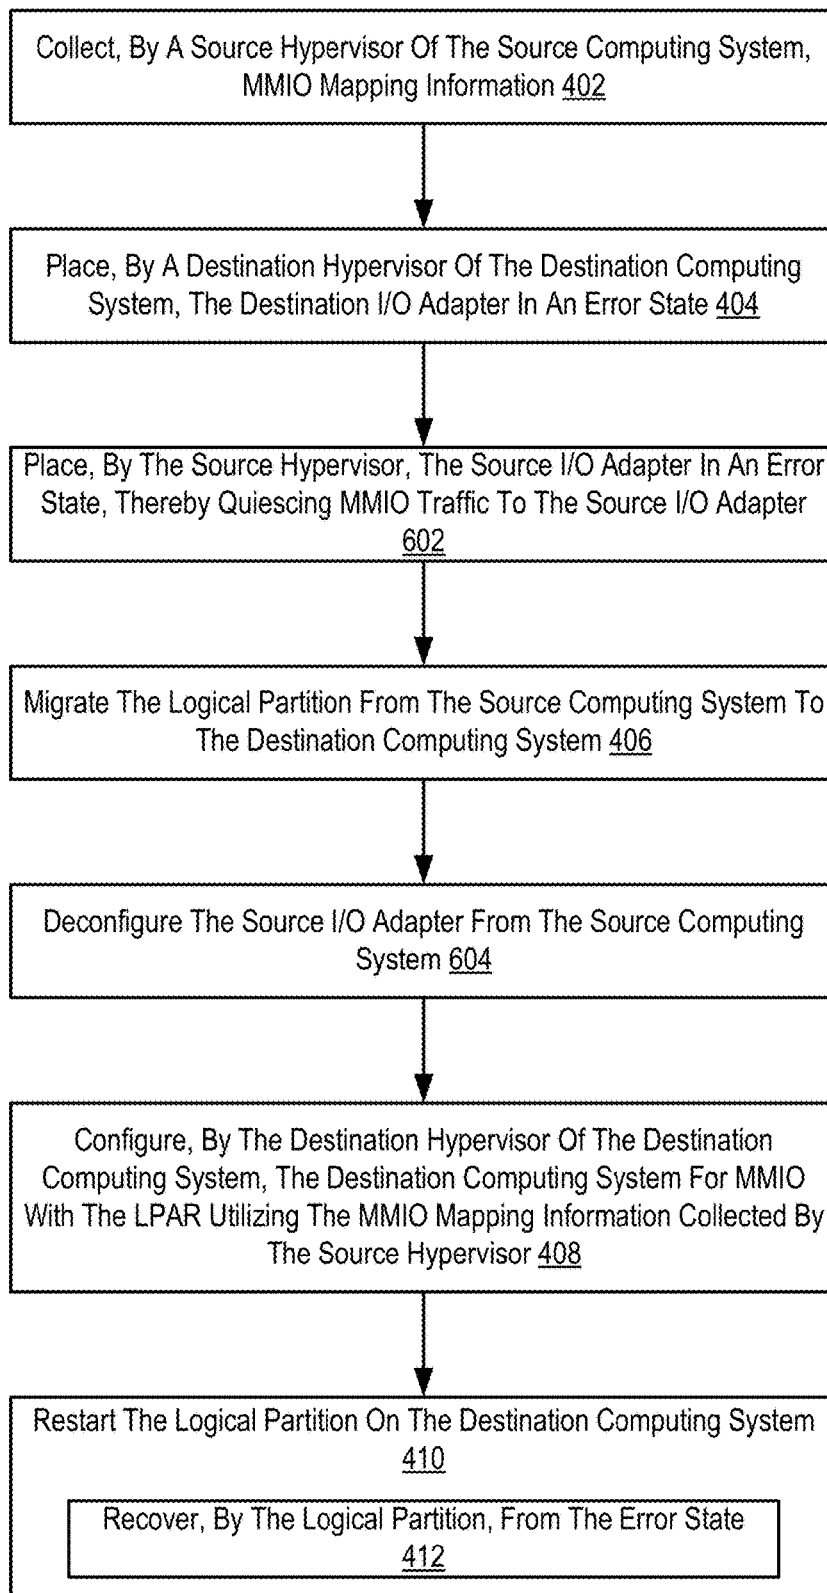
Collect, By A Source Hypervisor Of The Source Computing System, MMIO Mapping Information 402

Place, By A Destination Hypervisor Of The Destination Computing System, The Destination I/O Adapter In An Error State 404

Place, By The Source Hypervisor, The Source I/O Adapter In An Error State, Thereby Quiescing MMIO Traffic To The Source I/O Adapter 602

Migrate The Logical Partition From The Source Computing System To The Destination Computing System 406

Deconfigure The Source I/O Adapter From The Source Computing System 604

Configure, By The Destination Hypervisor Of The Destination Computing System, The Destination Computing System For MMIO With The LPAR Utilizing The MMIO Mapping Information Collected By The Source Hypervisor 408

Restart The Logical Partition On The Destination Computing System 410

Recover, By The Logical Partition, From The Error State 412